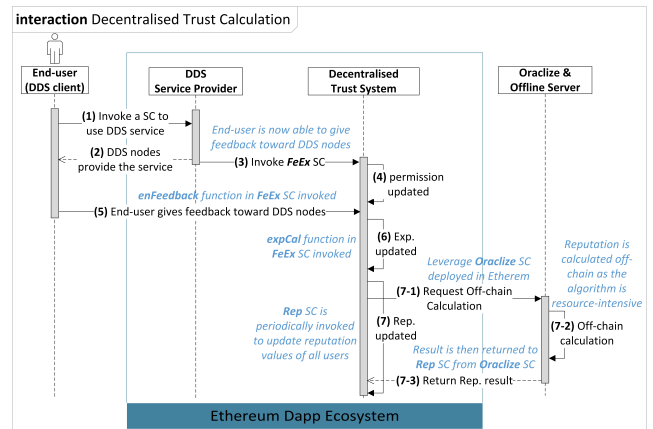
interaction Decentralised Trust Calculation

End-user (DDS client)

DDS Service Provider

Decentralised Trust System

Oraclize & Offline Server

(1) Invoke a SC to use DDS service

End-user is now able to give feedback toward DDS nodes

(2) DDS nodes provide the service

(3) Invoke FeEx SC

(4) permission updated

enFeedback function in FeEx SC invoked

(5) End-user gives feedback toward DDS nodes

expCal function in FeEx SC invoked

(6) Exp. updated

Leverage Oraclize SC deployed in Ethereum

Reputation is calculated off-chain as the algorithm is resource-intensive

(7-1) Request Off-chain Calculation

Rep SC is periodically invoked to update reputation values of all users

(7) Rep. updated

(7-2) Off-chain calculation

Result is then returned to Rep SC from Oraclize SC

(7-3) Return Rep. result

Ethereum Dapp Ecosystem